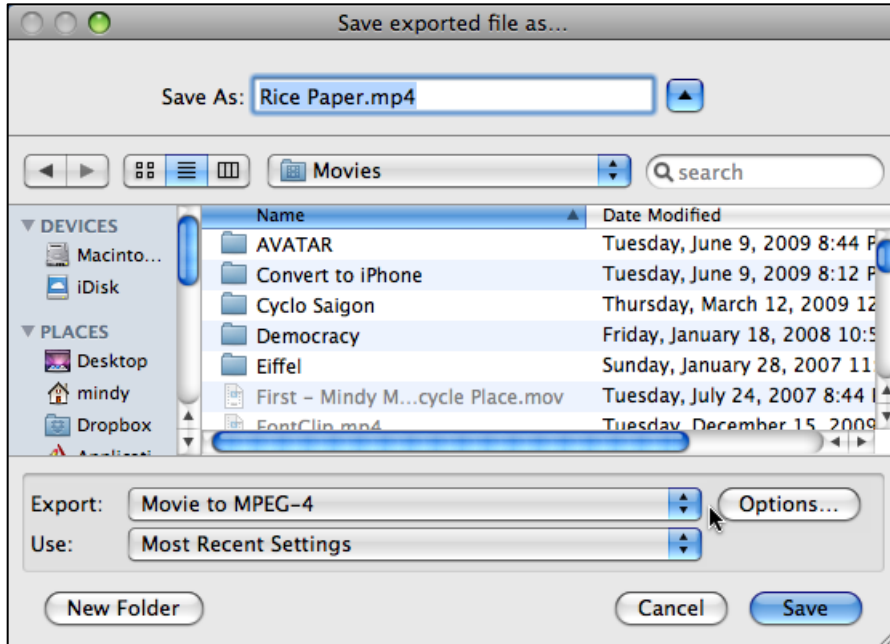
Save exported file as...

Save As: Rice Paper.mp4

Movies

search

DEVICES
Macinto...
iDisk
PLACES
Desktop
mindy
Dropbox
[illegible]

| Name | Date Modified |
|---|---|
| AVATAR | Tuesday, June 9, 2009 8:44 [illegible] |
| Convert to iPhone | Tuesday, June 9, 2009 8:12 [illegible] |
| Cyclo Saigon | Thursday, March 12, 2009 12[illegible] |
| Democracy | Friday, January 18, 2008 10:5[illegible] |
| Eiffel | Sunday, January 28, 2007 11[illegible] |
| First – Mindy M...cycle Place.mov | Tuesday, July 24, 2007 8:44 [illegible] |
| FontClip.mp4 | Tuesday, December 15, 2009 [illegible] |

Export: Movie to MPEG-4
Options...
Use: Most Recent Settings

New Folder
Cancel
Save